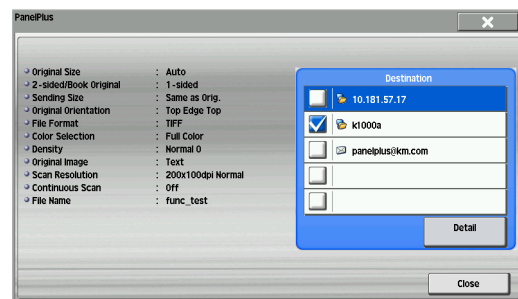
PanelPlus

Original Size : Auto
2-sided/Book Original : 1-sided
Sending Size : Same as Orig.
Original Orientation : Top Edge Top
File Format : TIFF
Color Selection : Full Color
Density : Normal 0
Original Image : Text
Scan Resolution : 200x100dpi Normal
Continuous Scan : Off
File Name : func_test

Destination

10.181.57.17

k1000a

panelplus@km.com

Detail

Close